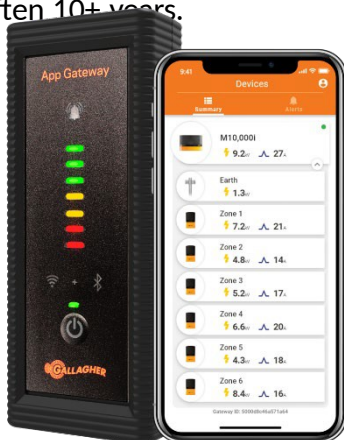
ten 10+ years.

App Gateway

GALLAGHER

9:41

Devices

Summary

Alerts

M10,000i

9.2kV 27A

Earth

1.3kV

Zone 1

7.2kV 21A

Zone 2

4.8kV 14A

Zone 3

5.2kV 17A

Zone 4

6.6kV 20A

Zone 5

4.3kV 18A

Zone 6

8.4kV 16A

Gateway ID: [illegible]